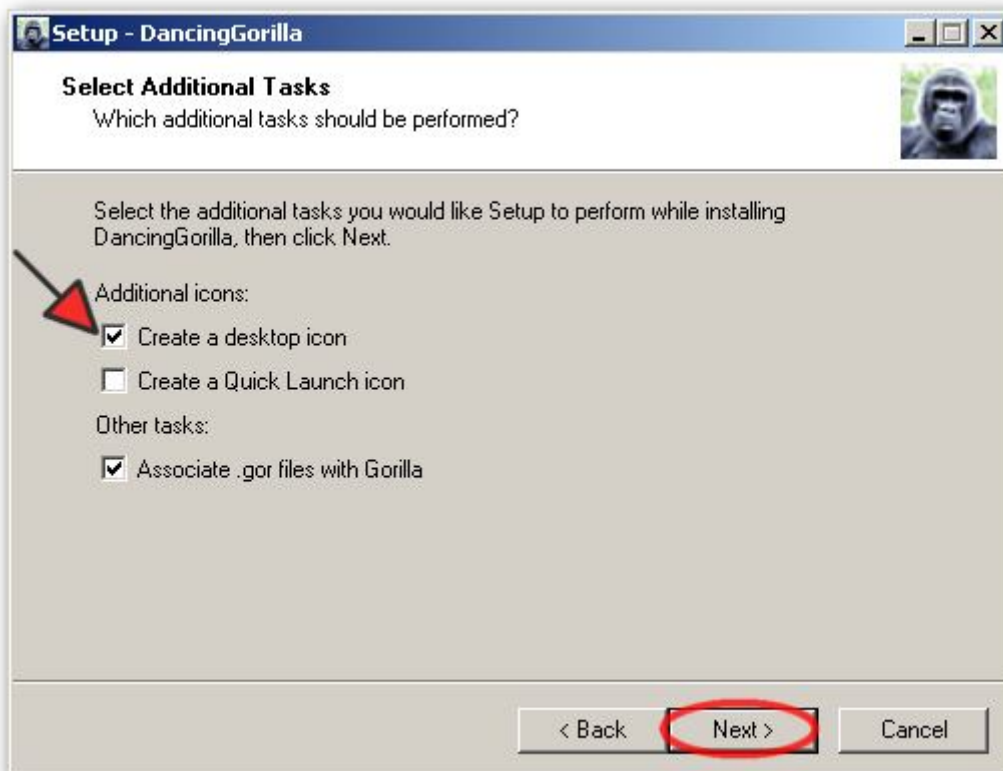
Setup - DancingGorilla

Select Additional Tasks
Which additional tasks should be performed?

Select the additional tasks you would like Setup to perform while installing DancingGorilla, then click Next.

Additional icons:

Create a desktop icon

Create a Quick Launch icon

Other tasks:

Associate .gor files with Gorilla

< Back
Next >
Cancel